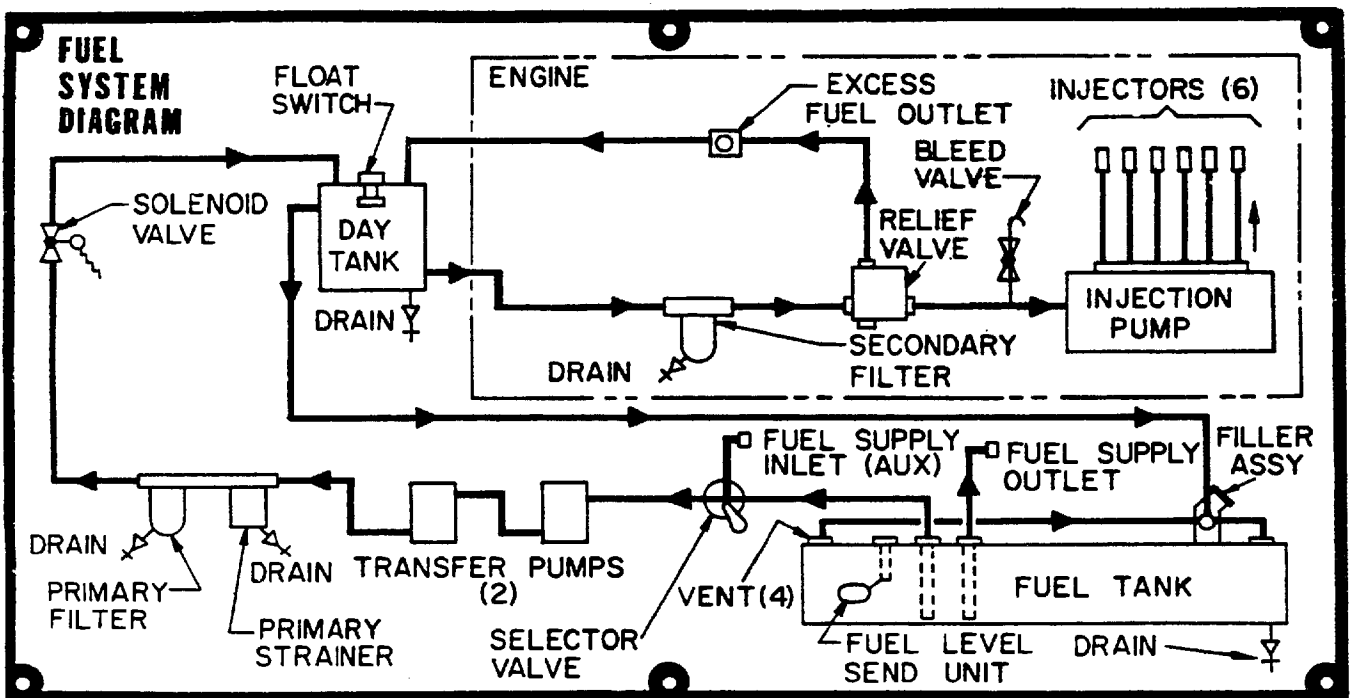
FUEL SYSTEM DIAGRAM

FLOAT SWITCH

ENGINE

EXCESS FUEL OUTLET

INJECTORS (6)

BLEED VALVE

SOLENOID VALVE

DAY TANK

RELIEF VALVE

DRAIN

INJECTION PUMP

DRAIN

SECONDARY FILTER

FUEL SUPPLY INLET (AUX)

FUEL SUPPLY OUTLET

FILLER ASSY

DRAIN

DRAIN

TRANSFER PUMPS (2)

VENT(4)

FUEL TANK

PRIMARY FILTER

PRIMARY STRAINER

SELECTOR VALVE

FUEL LEVEL SEND UNIT

DRAIN